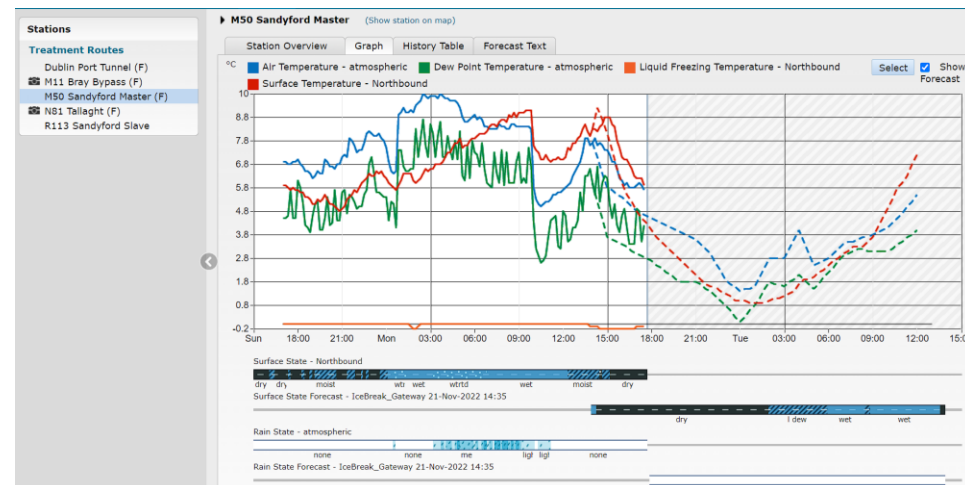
Stations

Treatment Routes

Dublin Port Tunnel (F)

M11 Bray Bypass (F)

M50 Sandyford Master (F)

N81 Tallaght (F)

R113 Sandyford Slave

M50 Sandyford Master (Show station on map)

Station Overview | Graph | History Table | Forecast Text

°C

Air Temperature - atmospheric

Dew Point Temperature - atmospheric

Liquid Freezing Temperature - Northbound

Surface Temperature - Northbound

Select

Show Forecast

10
8.8
7.8
6.8
5.8
4.8
3.8
2.8
1.8
0.80
-0.2

Sun 18:00 21:00 Mon 03:00 06:00 09:00 12:00 15:00 18:00 21:00 Tue 03:00 06:00 09:00 12:00 15:0

Surface State - Northbound

dry dry moist wtr wet wtrtd wet moist dry

Surface State Forecast - IceBreak_Gateway 21-Nov-2022 14:35

dry l dew wet wet

Rain State - atmospheric

none none me ligl ligl none

Rain State Forecast - IceBreak_Gateway 21-Nov-2022 14:35